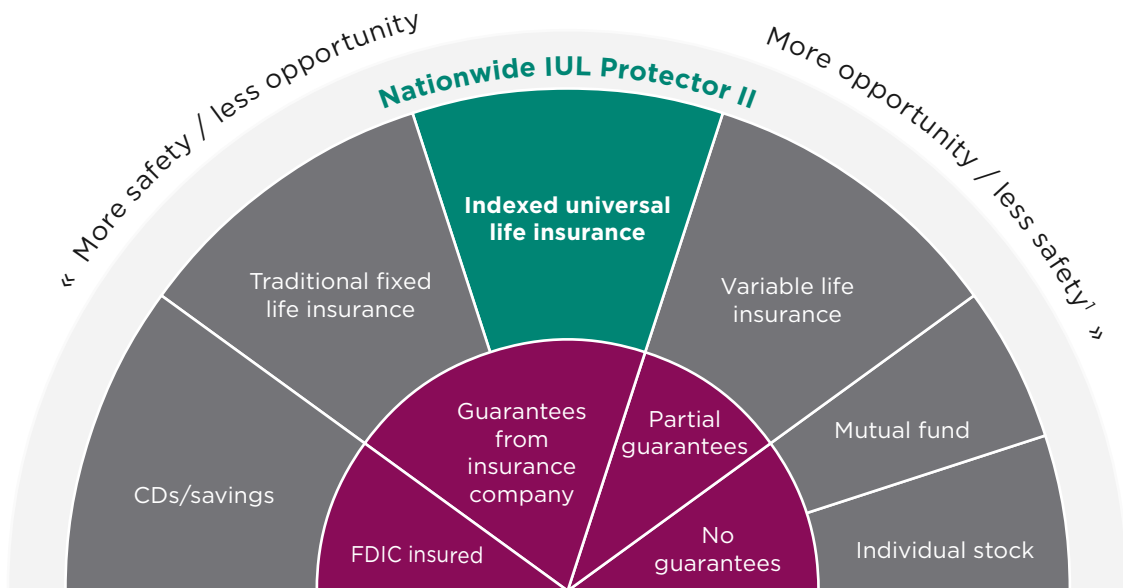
« More safety / less opportunity

Nationwide IUL Protector II

More opportunity / less safety¹ »

Traditional fixed life insurance

Indexed universal life insurance

Variable life insurance

CDs/savings

Guarantees from insurance company

Partial guarantees

Mutual fund

FDIC insured

No guarantees

Individual stock